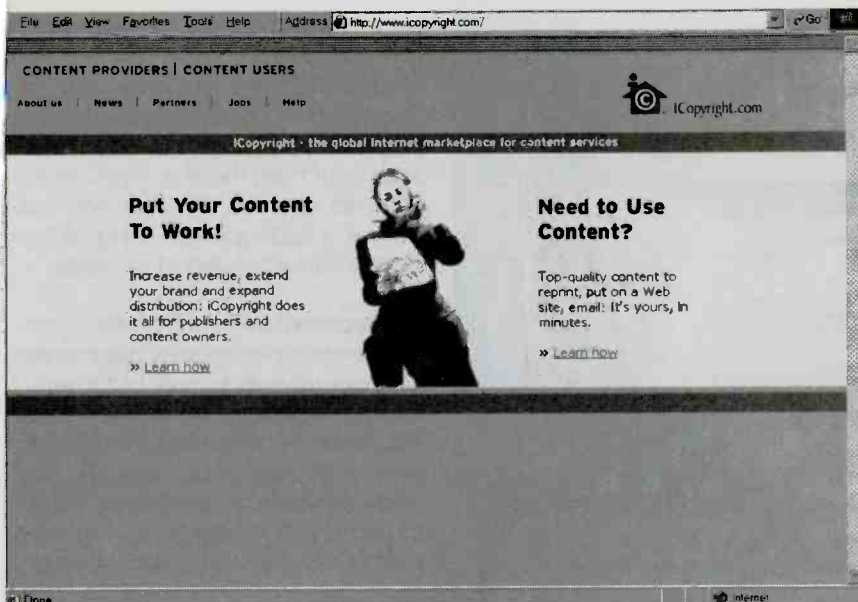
File Edit View Favorites Tools Help Address http://www.icopyright.com/ Go

CONTENT PROVIDERS | CONTENT USERS

About us | News | Partners | Jobs | Help

iCopyright.com

iCopyright - the global Internet marketplace for content services

Put Your Content To Work!

Increase revenue, extend your brand and expand distribution: iCopyright does it all for publishers and content owners.

» Learn how

Need to Use Content?

Top-quality content to reprint, put on a Web site, email: It's yours, in minutes.

» Learn how

Done

Internet